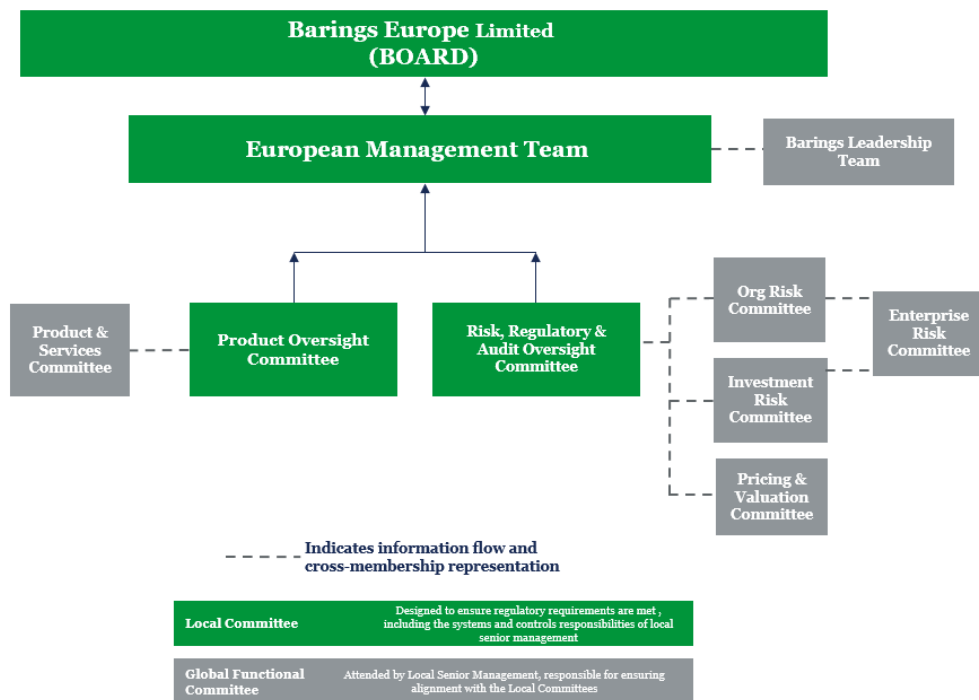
Barings Europe Limited (BOARD)

European Management Team

Barings Leadership Team

Product & Services Committee

Product Oversight Committee

Risk, Regulatory & Audit Oversight Committee

Org Risk Committee

Enterprise Risk Committee

Investment Risk Committee

Pricing & Valuation Committee

Indicates information flow and cross-membership representation

| Local Committee | Designed to ensure regulatory requirements are met , including the systems and controls responsibilities of local senior management |
|---|---|
| Global Functional Committee | Attended by Local Senior Management, responsible for ensuring alignment with the Local Committees |